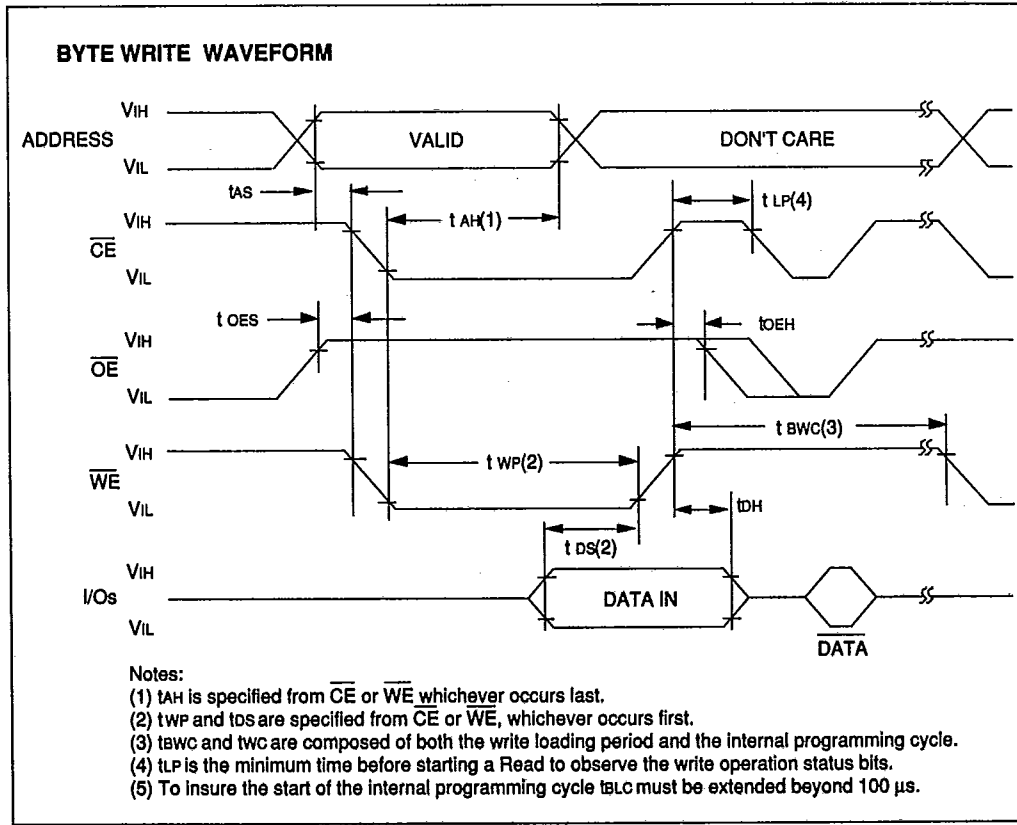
BYTE WRITE WAVEFORM

ADDRESS $V_{IH}$ $V_{IL}$ VALID DON'T CARE

$t_{AS}$ $t_{AH}(1)$ $t_{LP}(4)$

$\overline{CE}$ $V_{IH}$ $V_{IL}$

$t_{OES}$ $t_{OEH}$

$\overline{OE}$ $V_{IH}$ $V_{IL}$

$t_{BWC}(3)$

$\overline{WE}$ $V_{IH}$ $V_{IL}$ $t_{WP}(2)$ $t_{DH}$

$t_{DS}(2)$

I/Os $V_{IH}$ $V_{IL}$ DATA IN $\overline{DATA}$

Notes:
(1) $t_{AH}$ is specified from $\overline{CE}$ or $\overline{WE}$ whichever occurs last.
(2) $t_{WP}$ and $t_{DS}$ are specified from $\overline{CE}$ or $\overline{WE}$, whichever occurs first.
(3) $t_{BWC}$ and $t_{WC}$ are composed of both the write loading period and the internal programming cycle.
(4) $t_{LP}$ is the minimum time before starting a Read to observe the write operation status bits.
(5) To insure the start of the internal programming cycle $t_{BLC}$ must be extended beyond 100 µs.